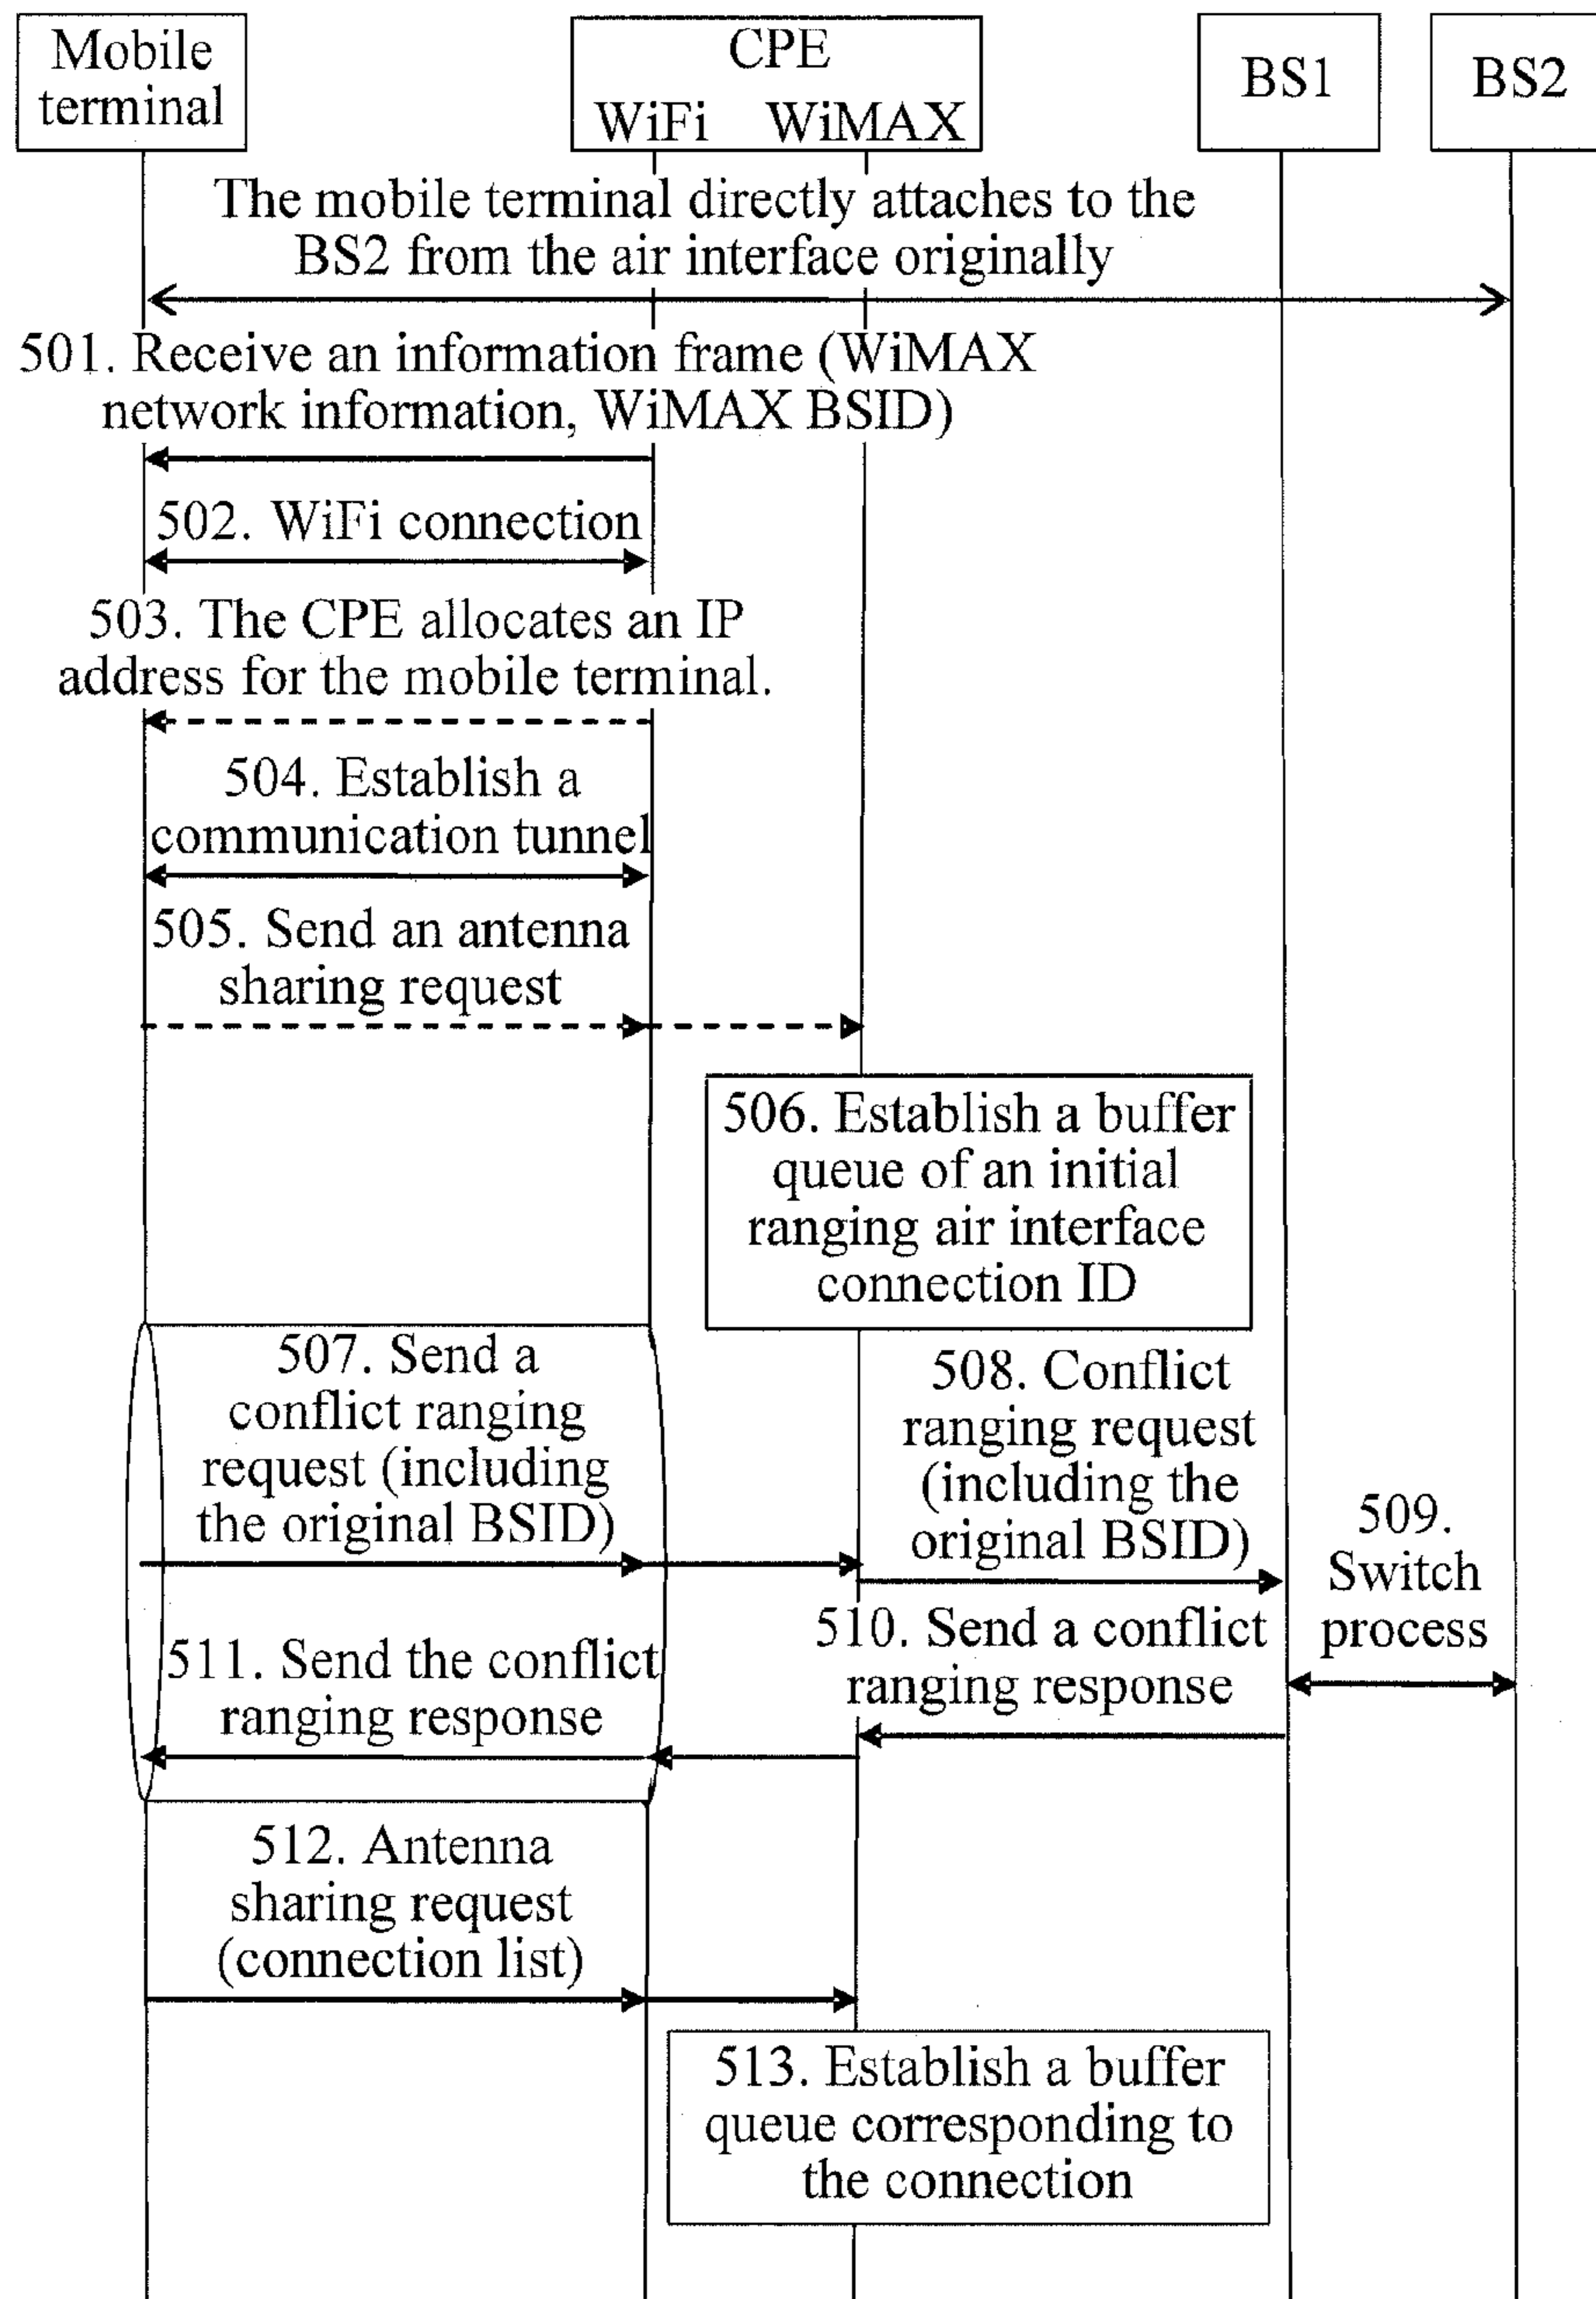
Mobile terminal

CPE
WiFi WiMAX

BS1

BS2

The mobile terminal directly attaches to the BS2 from the air interface originally

501. Receive an information frame (WiMAX network information, WiMAX BSID)

502. WiFi connection

503. The CPE allocates an IP address for the mobile terminal.

504. Establish a communication tunnel

505. Send an antenna sharing request

506. Establish a buffer queue of an initial ranging air interface connection ID

507. Send a conflict ranging request (including the original BSID)

508. Conflict ranging request (including the original BSID)

509. Switch process

510. Send a conflict ranging response

511. Send the conflict ranging response

512. Antenna sharing request (connection list)

513. Establish a buffer queue corresponding to the connection